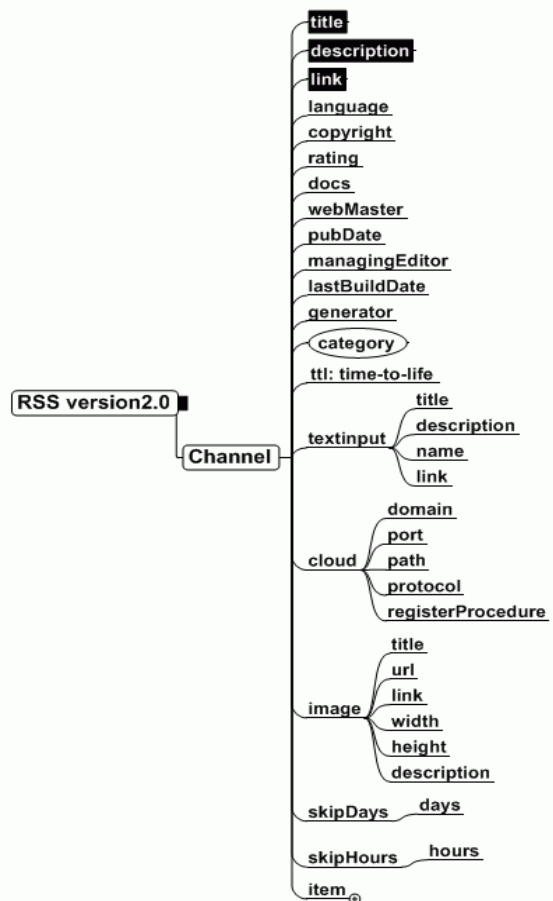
RSS version2.0

Channel

title
description
link
language
copyright
rating
docs
webMaster
pubDate
managingEditor
lastBuildDate
generator
category
ttl: time-to-life
textinput
title
description
name
link
cloud
domain
port
path
protocol
registerProcedure
image
title
url
link
width
height
description
skipDays
days
skipHours
hours
item